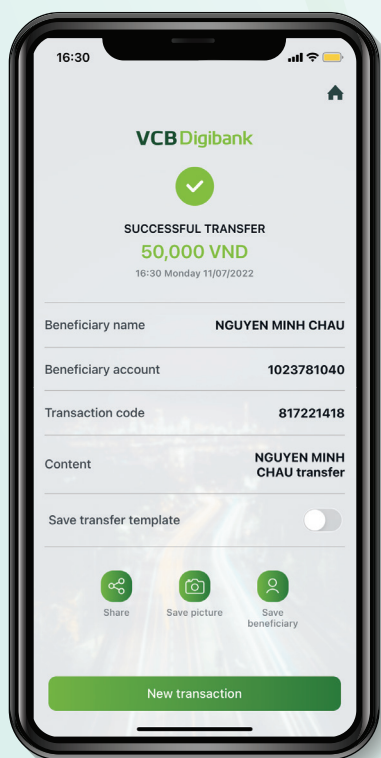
16:30

VCB Digibank

SUCCESSFUL TRANSFER
50,000 VND
16:30 Monday 11/07/2022

| | |
|---|---|
| Beneficiary name | NGUYEN MINH CHAU |
| Beneficiary account | 1023781040 |
| Transaction code | 817221418 |
| Content | NGUYEN MINH CHAU transfer |

Save transfer template

Share
Save picture
Save beneficiary

New transaction